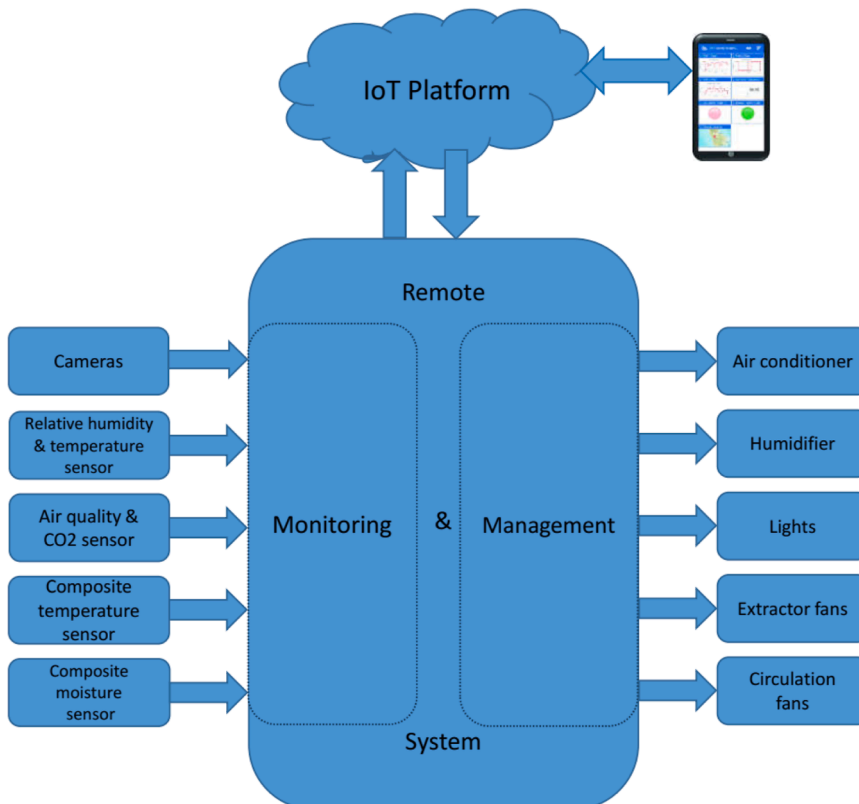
IoT Platform

Remote

Cameras

Relative humidity & temperature sensor

Air quality & CO2 sensor

Composite temperature sensor

Composite moisture sensor

Monitoring

&

Management

Air conditioner

Humidifier

Lights

Extractor fans

Circulation fans

System